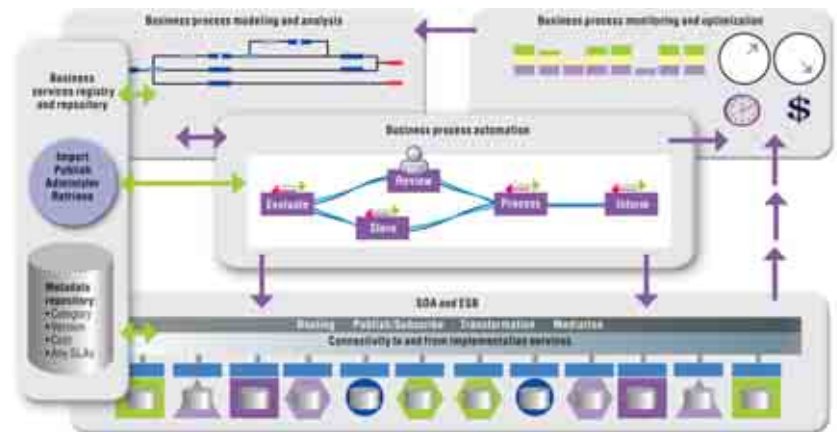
Business process modeling and analysis

Business process monitoring and optimization

$

Business services registry and repository

Import
Publish
Administer
Retrieve

Metadata repository:
• Category
• Version
• Cost
• Any SLAs

Business process automation

Review

Evaluate

Process

Inform

Store

SOA and ESB

Routing Publish/Subscribe Transformation Mediation

Connectivity to and from implementation services